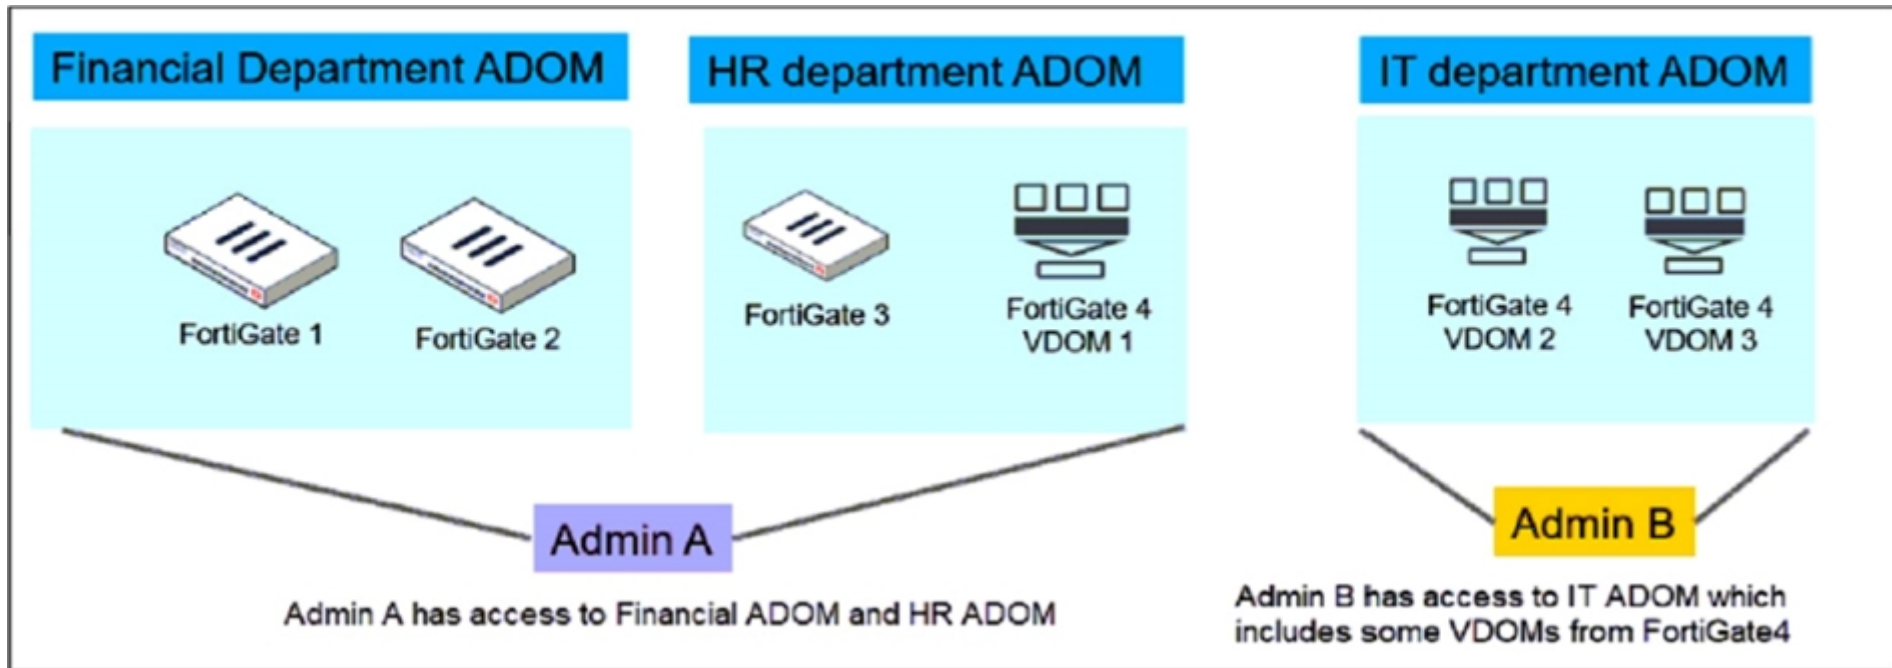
Financial Department ADOM

FortiGate 1

FortiGate 2

HR department ADOM

FortiGate 3

FortiGate 4 VDOM 1

IT department ADOM

FortiGate 4 VDOM 2

FortiGate 4 VDOM 3

Admin A

Admin A has access to Financial ADOM and HR ADOM

Admin B

Admin B has access to IT ADOM which includes some VDOMs from FortiGate4